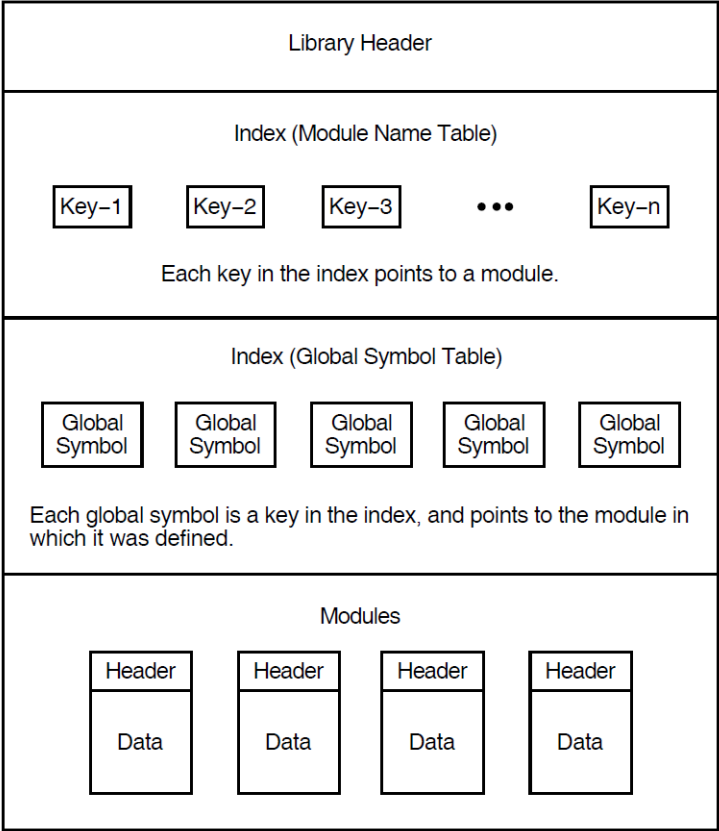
Library Header

Index (Module Name Table)

Key–1 Key–2 Key–3 ••• Key–n

Each key in the index points to a module.

Index (Global Symbol Table)

Global Symbol Global Symbol Global Symbol Global Symbol Global Symbol

Each global symbol is a key in the index, and points to the module in which it was defined.

Modules

Header Data Header Data Header Data Header Data